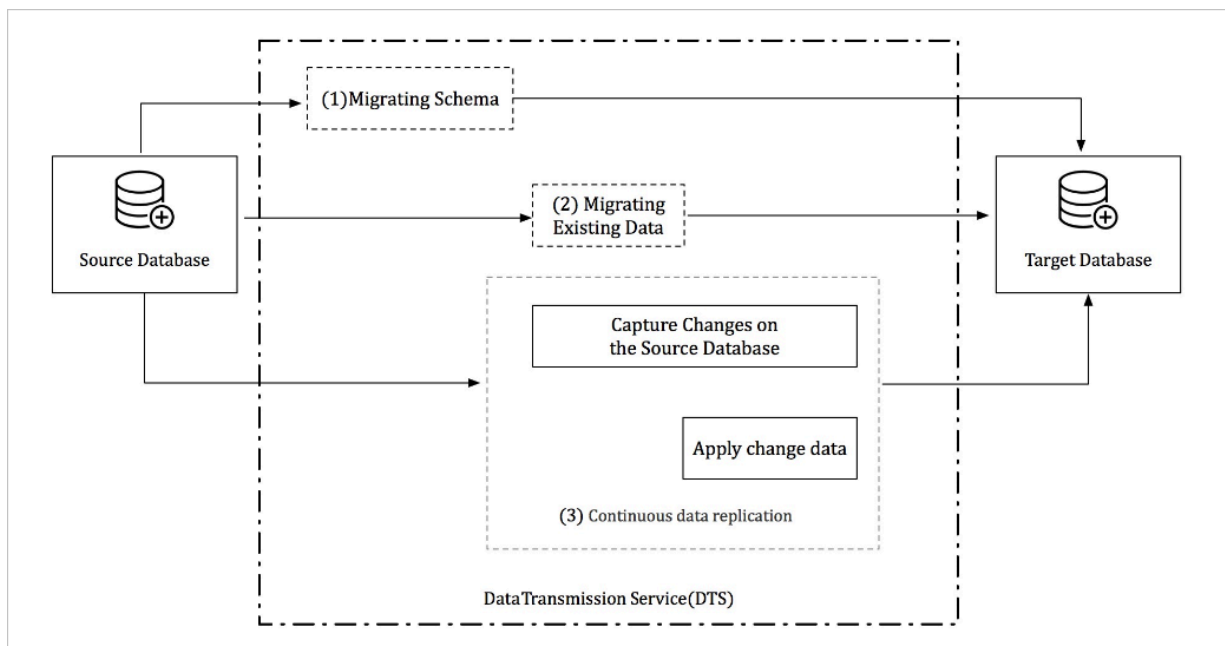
Source Database

(1)Migrating Schema

(2) Migrating Existing Data

Target Database

Capture Changes on the Source Database

Apply change data

(3) Continuous data replication

DataTransmission Service(DTS)